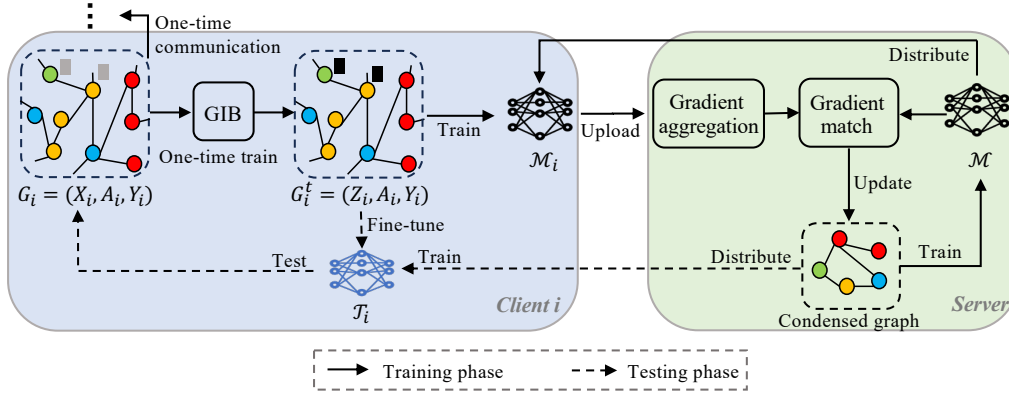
⋮

One-time communication

GIB

One-time train

$G_i = (X_i, A_i, Y_i)$

$G_i^t = (Z_i, A_i, Y_i)$

Train

$\mathcal{M}_i$

Upload

Fine-tune

Test

Train

$\mathcal{T}_i$

Client i

Distribute

Gradient aggregation

Gradient match

$\mathcal{M}$

Update

Distribute

Train

Condensed graph

Server

Training phase

Testing phase